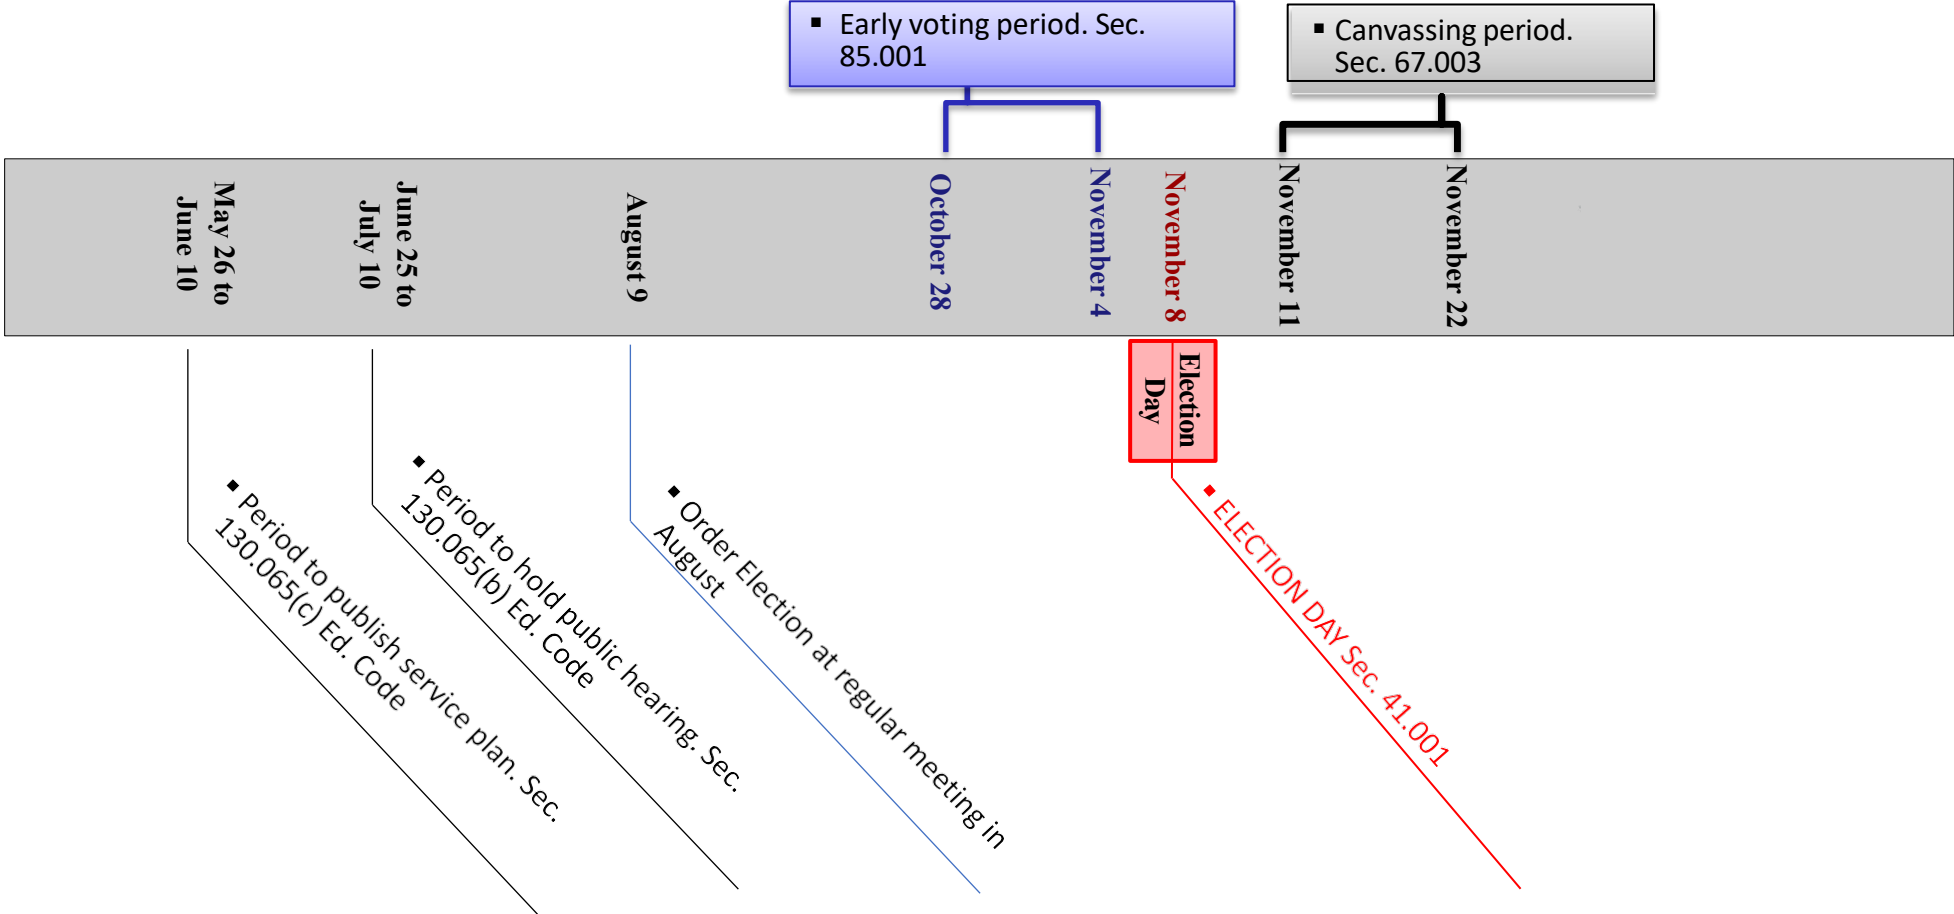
▪ Early voting period. Sec. 85.001

▪ Canvassing period. Sec. 67.003

May 26 to June 10

June 25 to July 10

August 9

October 28

November 4

November 8

November 11

November 22

Election Day

◆ Period to publish service plan. Sec. 130.065(c) Ed. Code

◆ Period to hold public hearing. Sec. 130.065(b) Ed. Code

◆ Order Election at regular meeting in August

◆ ELECTION DAY Sec. 41.001